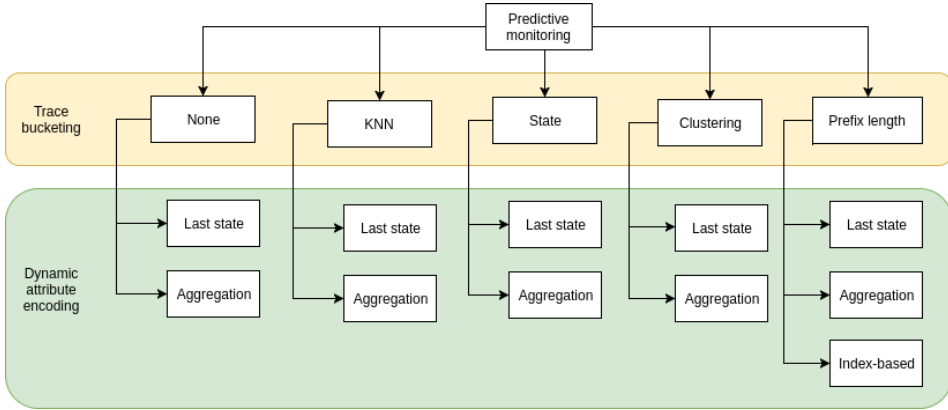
Predictive monitoring

Trace bucketing

None

KNN

State

Clustering

Prefix length

Dynamic attribute encoding

Last state

Aggregation

Last state

Aggregation

Last state

Aggregation

Last state

Aggregation

Last state

Aggregation

Index-based